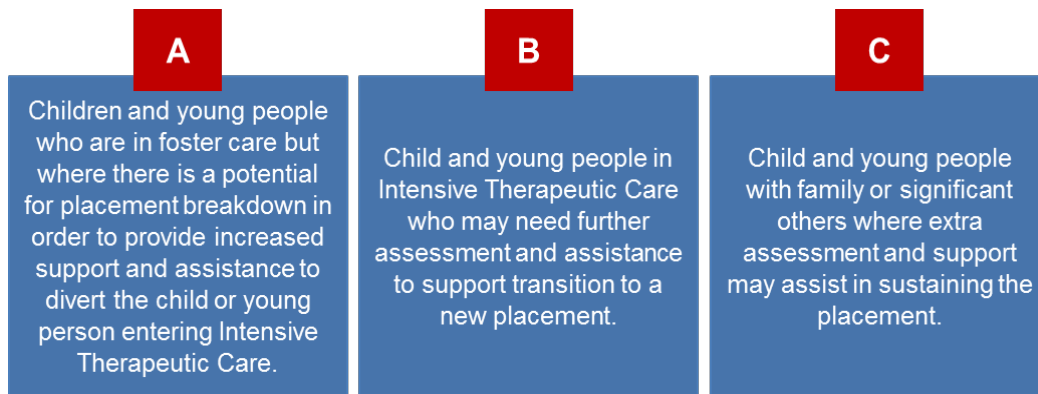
A

Children and young people who are in foster care but where there is a potential for placement breakdown in order to provide increased support and assistance to divert the child or young person entering Intensive Therapeutic Care.

B

Child and young people in Intensive Therapeutic Care who may need further assessment and assistance to support transition to a new placement.

C

Child and young people with family or significant others where extra assessment and support may assist in sustaining the placement.